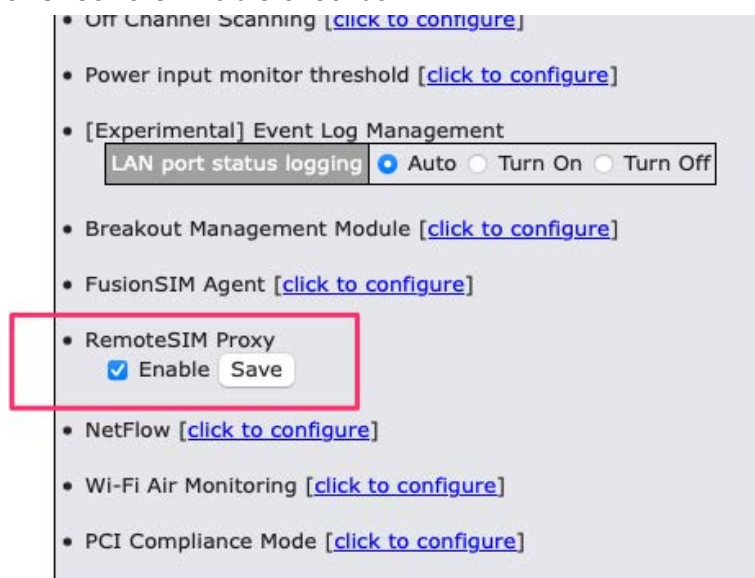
• Off Channel Scanning [click to configure]

• Power input monitor threshold [click to configure]

• [Experimental] Event Log Management

| LAN port status logging | Auto | Turn On | Turn Off |
|---|---|---|---|

• Breakout Management Module [click to configure]

• FusionSIM Agent [click to configure]

• RemoteSIM Proxy
Enable Save

• NetFlow [click to configure]

• Wi-Fi Air Monitoring [click to configure]

• PCI Compliance Mode [click to configure]